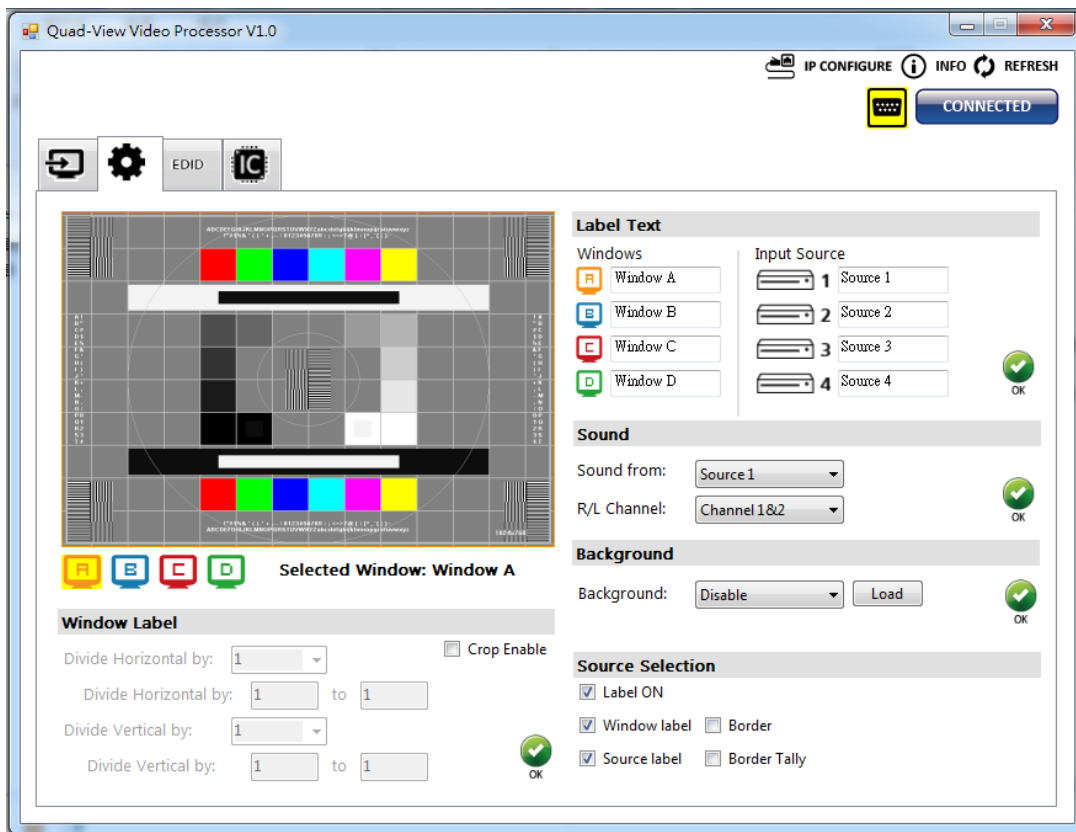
Quad-View Video Processor V1.0

IP CONFIGURE INFO REFRESH

CONNECTED

EDID

Selected Window: Window A

Window Label

Crop Enable

Divide Horizontal by: 1

Divide Horizontal by: 1 to 1

Divide Vertical by: 1

Divide Vertical by: 1 to 1

OK

Label Text

Windows

Window A

Window B

Window C

Window D

Input Source

1 Source 1

2 Source 2

3 Source 3

4 Source 4

OK

Sound

Sound from: Source 1

R/L Channel: Channel 1&2

OK

Background

Background: Disable Load

OK

Source Selection

Label ON

Window label Border

Source label Border Tally